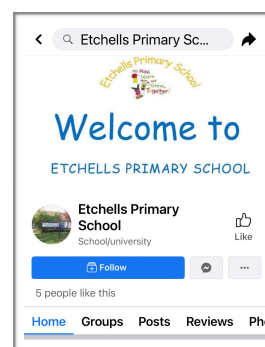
Etchells Primary Sc...

Etchells Primary School

Make Learn Grow Together

Welcome to

ETCHELLS PRIMARY SCHOOL

Etchells Primary School

School/university

Like

Follow

5 people like this

Home Groups Posts Reviews Ph